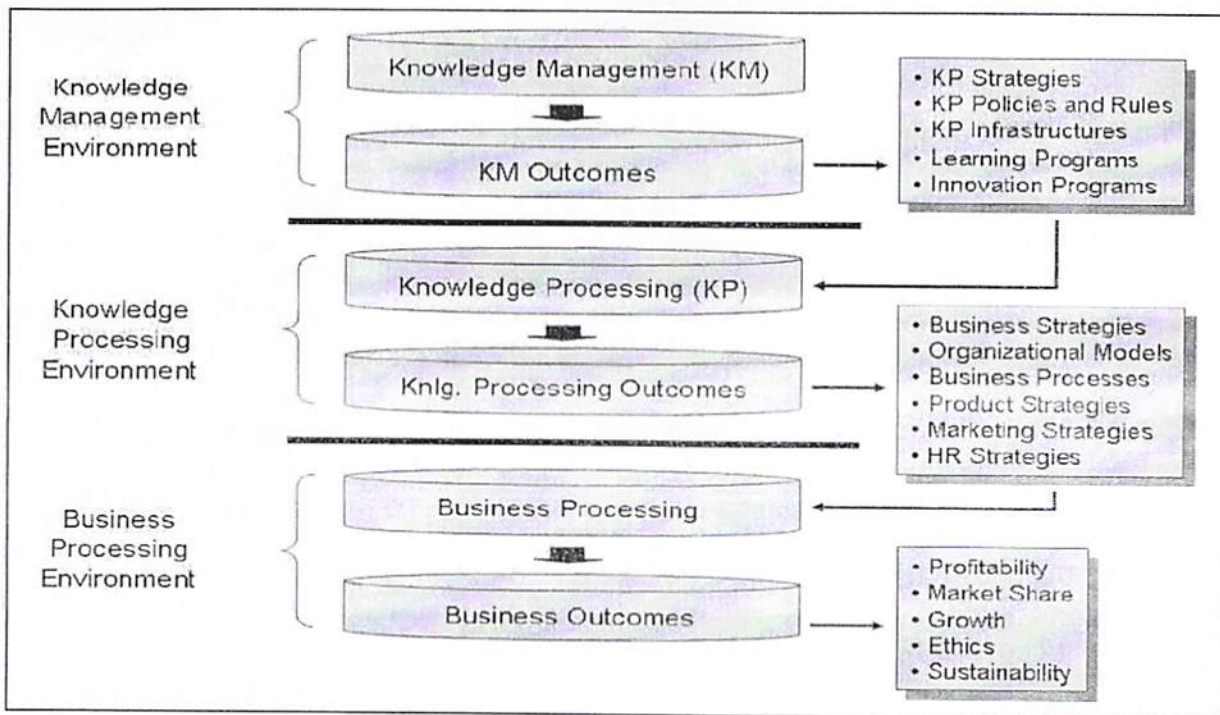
Knowledge Management Environment

Knowledge Management (KM)

KM Outcomes

• KP Strategies
• KP Policies and Rules
• KP Infrastructures
• Learning Programs
• Innovation Programs

Knowledge Processing Environment

Knowledge Processing (KP)

Knlg. Processing Outcomes

• Business Strategies
• Organizational Models
• Business Processes
• Product Strategies
• Marketing Strategies
• HR Strategies

Business Processing Environment

Business Processing

Business Outcomes

• Profitability
• Market Share
• Growth
• Ethics
• Sustainability